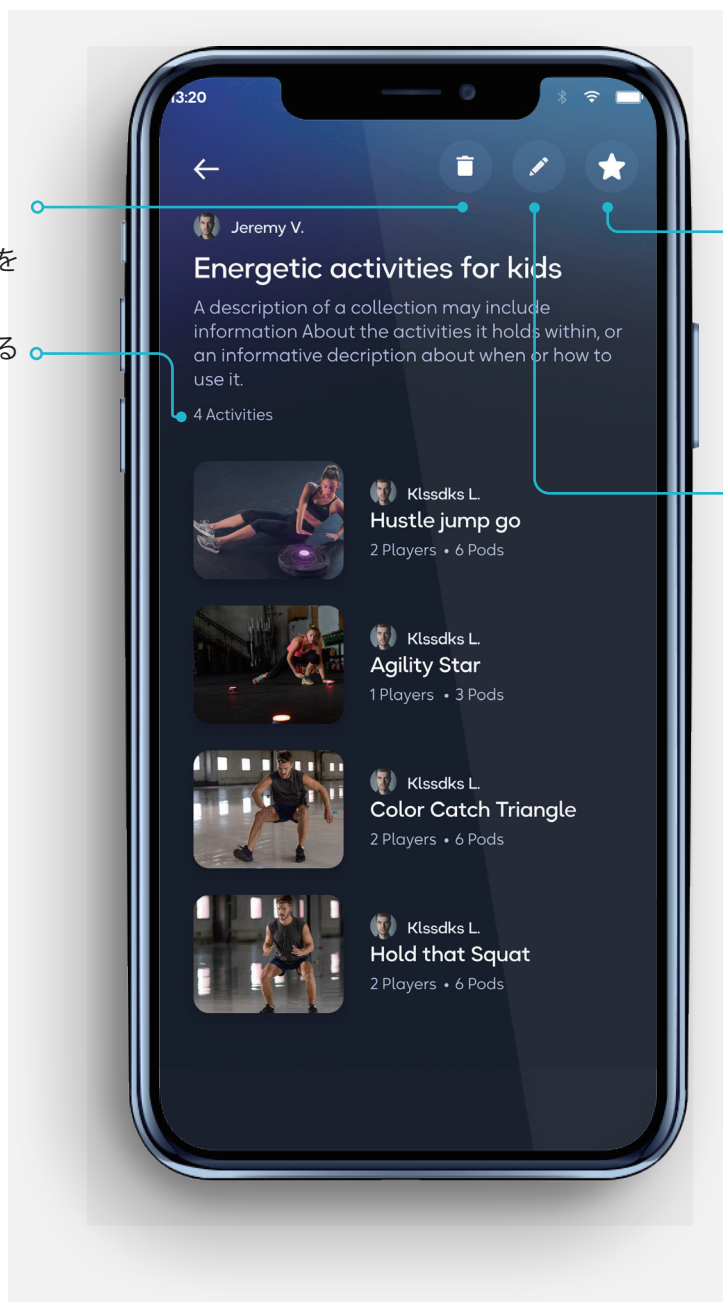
を

る

13:20

Jeremy V.

Energetic activities for kids

A description of a collection may include information About the activities it holds within, or an informative decription about when or how to use it.

4 Activities

Klssdks L.
Hustle jump go
2 Players • 6 Pods

Klssdks L.
Agility Star
1 Players • 3 Pods

Klssdks L.
Color Catch Triangle
2 Players • 6 Pods

Klssdks L.
Hold that Squat
2 Players • 6 Pods